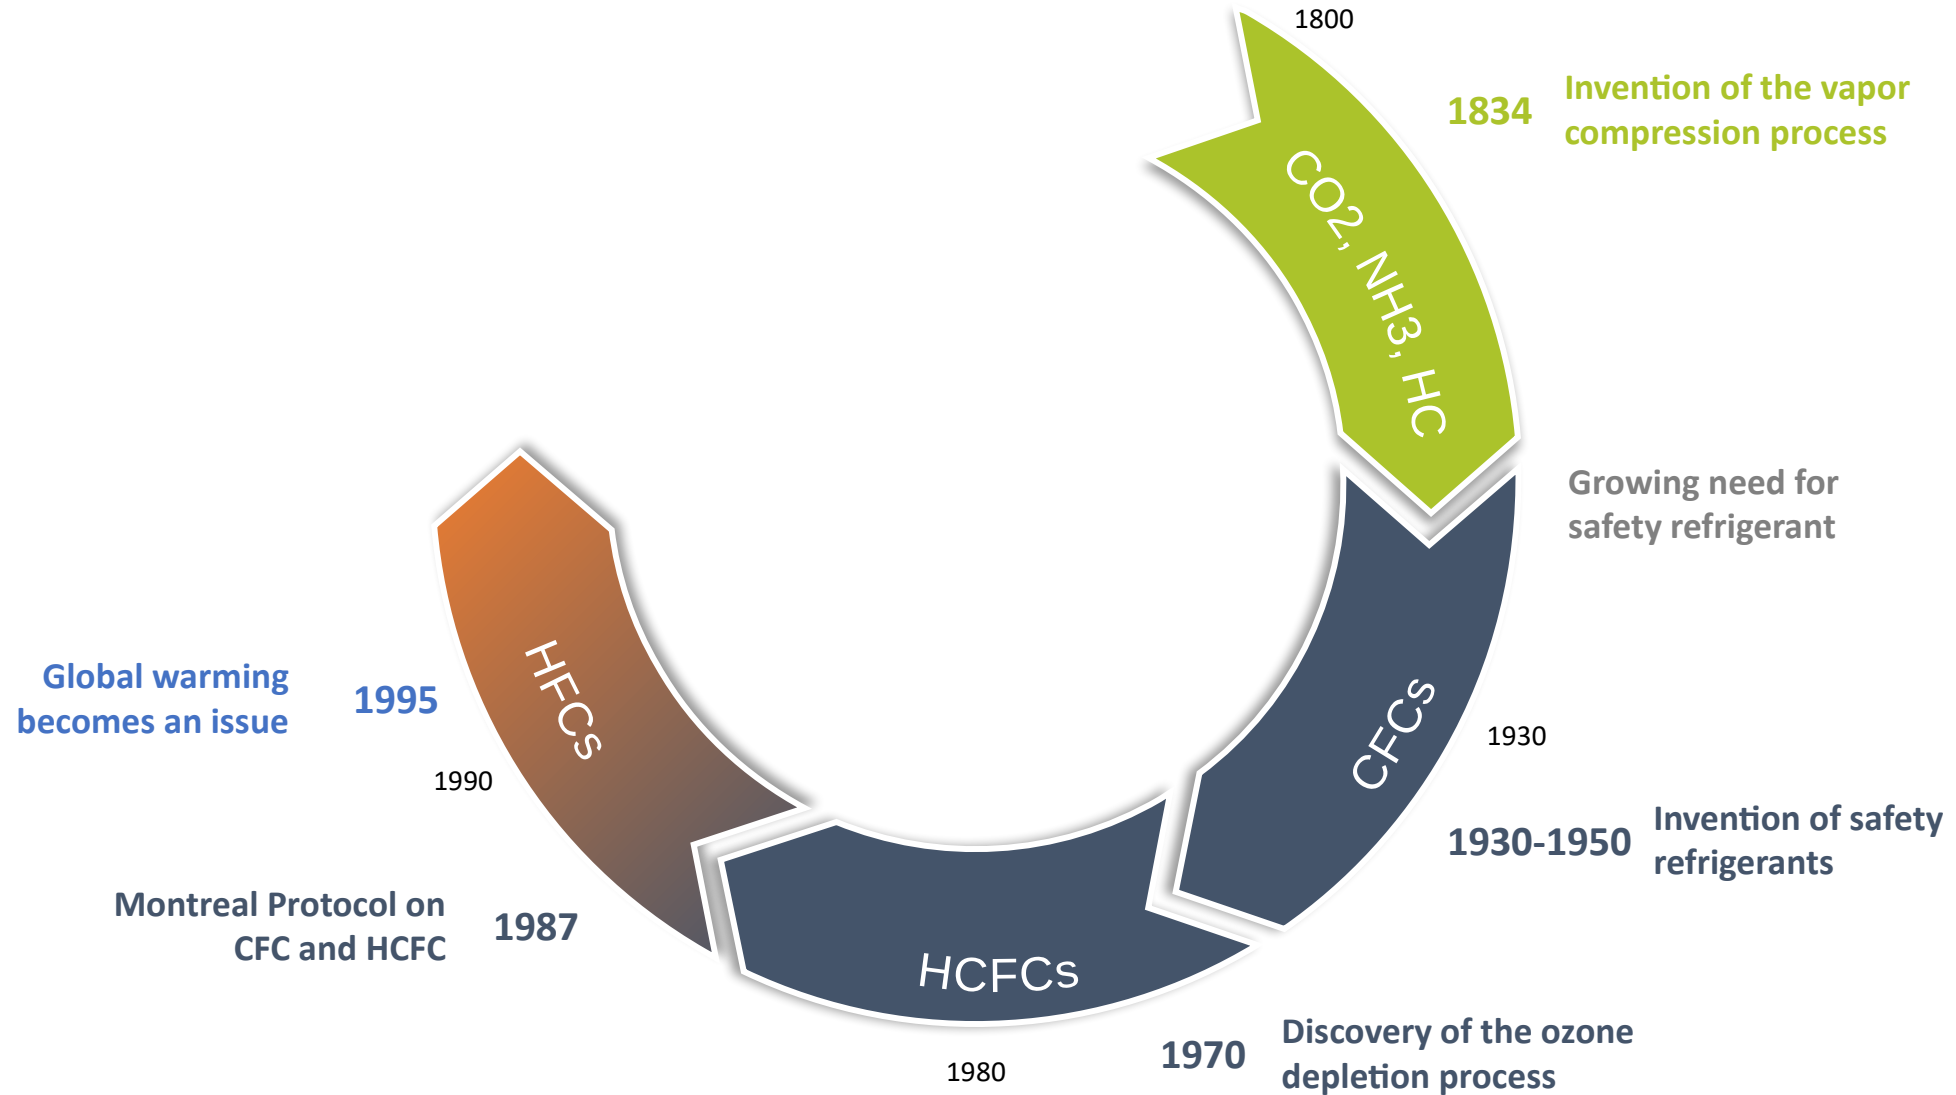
1800

1834 Invention of the vapor compression process

CO2, NH3, HC

Growing need for safety refrigerant

CFCs

1930

1930-1950 Invention of safety refrigerants

HCFCs

1970 Discovery of the ozone depletion process

1980

Montreal Protocol on CFC and HCFC 1987

1990

HFCs

Global warming becomes an issue 1995